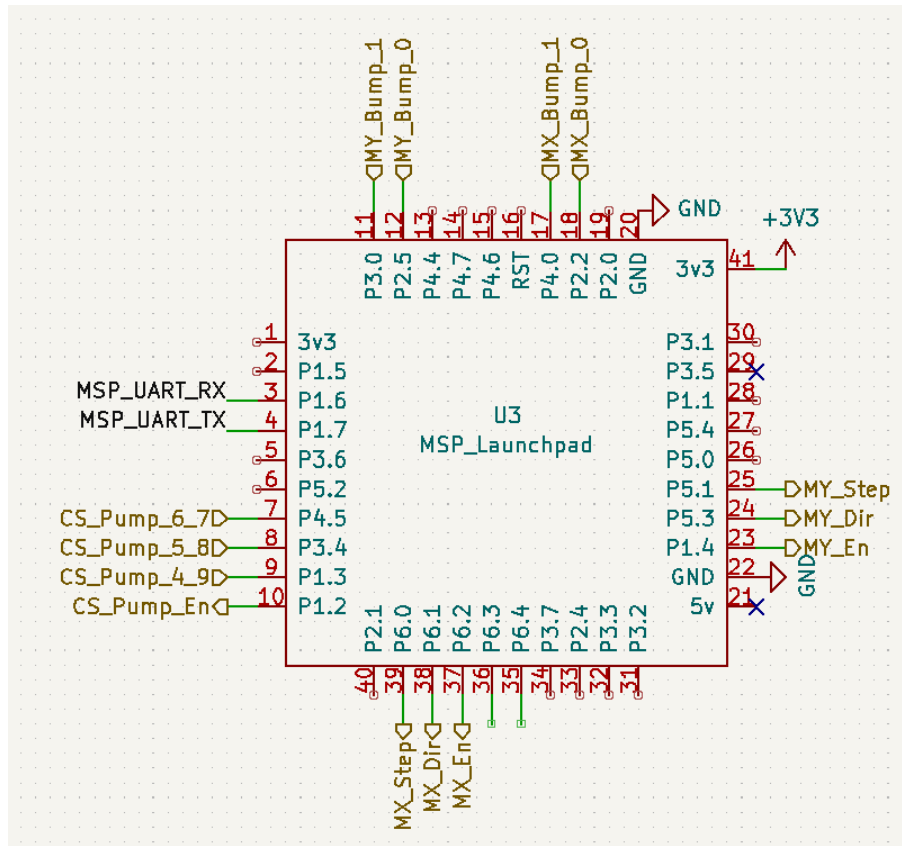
MY_Bump_1
MY_Bump_0
MX_Bump_1
MX_Bump_0
GND
+3V3

11 12 13 14 15 16 17 18 19 20
P3.0 P2.5 P4.4 P4.7 P4.6 RST P4.0 P2.2 P2.0 GND
3v3 41

1 3v3
2 P1.5
MSP_UART_RX 3 P1.6
MSP_UART_TX 4 P1.7
5 P3.6
6 P5.2
CS_Pump_6_7 7 P4.5
CS_Pump_5_8 8 P3.4
CS_Pump_4_9 9 P1.3
CS_Pump_En 10 P1.2

U3
MSP_Launchpad

P3.1 30
P3.5 29
P1.1 28
P5.4 27
P5.0 26
P5.1 25 MY_Step
P5.3 24 MY_Dir
P1.4 23 MY_En
GND 22 GND
5v 21

P2.1 P6.0 P6.1 P6.2 P6.3 P6.4 P3.7 P2.4 P3.3 P3.2
40 39 38 37 36 35 34 33 32 31
MX_Step
MX_Dir
MX_En